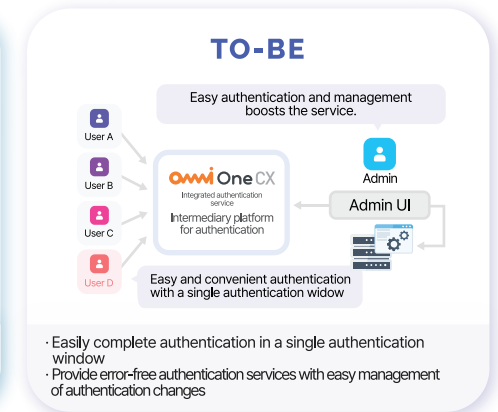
TO-BE

Easy authentication and management boosts the service.

User A

User B

User C

User D

OMNI One CX

Integrated authentication service

Intermediary platform for authentication

Admin

Admin UI

Easy and convenient authentication with a single authentication widow

· Easily complete authentication in a single authentication window
· Provide error-free authentication services with easy management of authentication changes